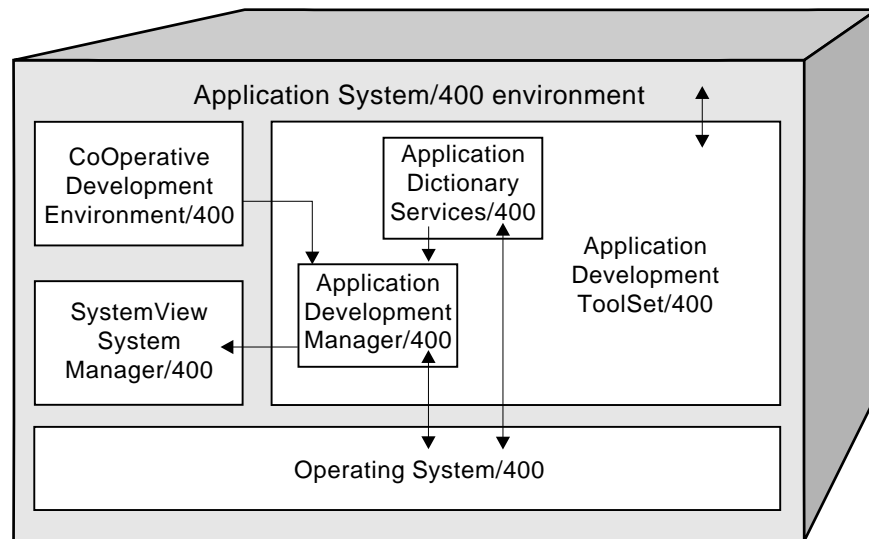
Application System/400 environment

CoOperative Development Environment/400

Application Dictionary Services/400

Application Development ToolSet/400

Application Development Manager/400

SystemView System Manager/400

Operating System/400